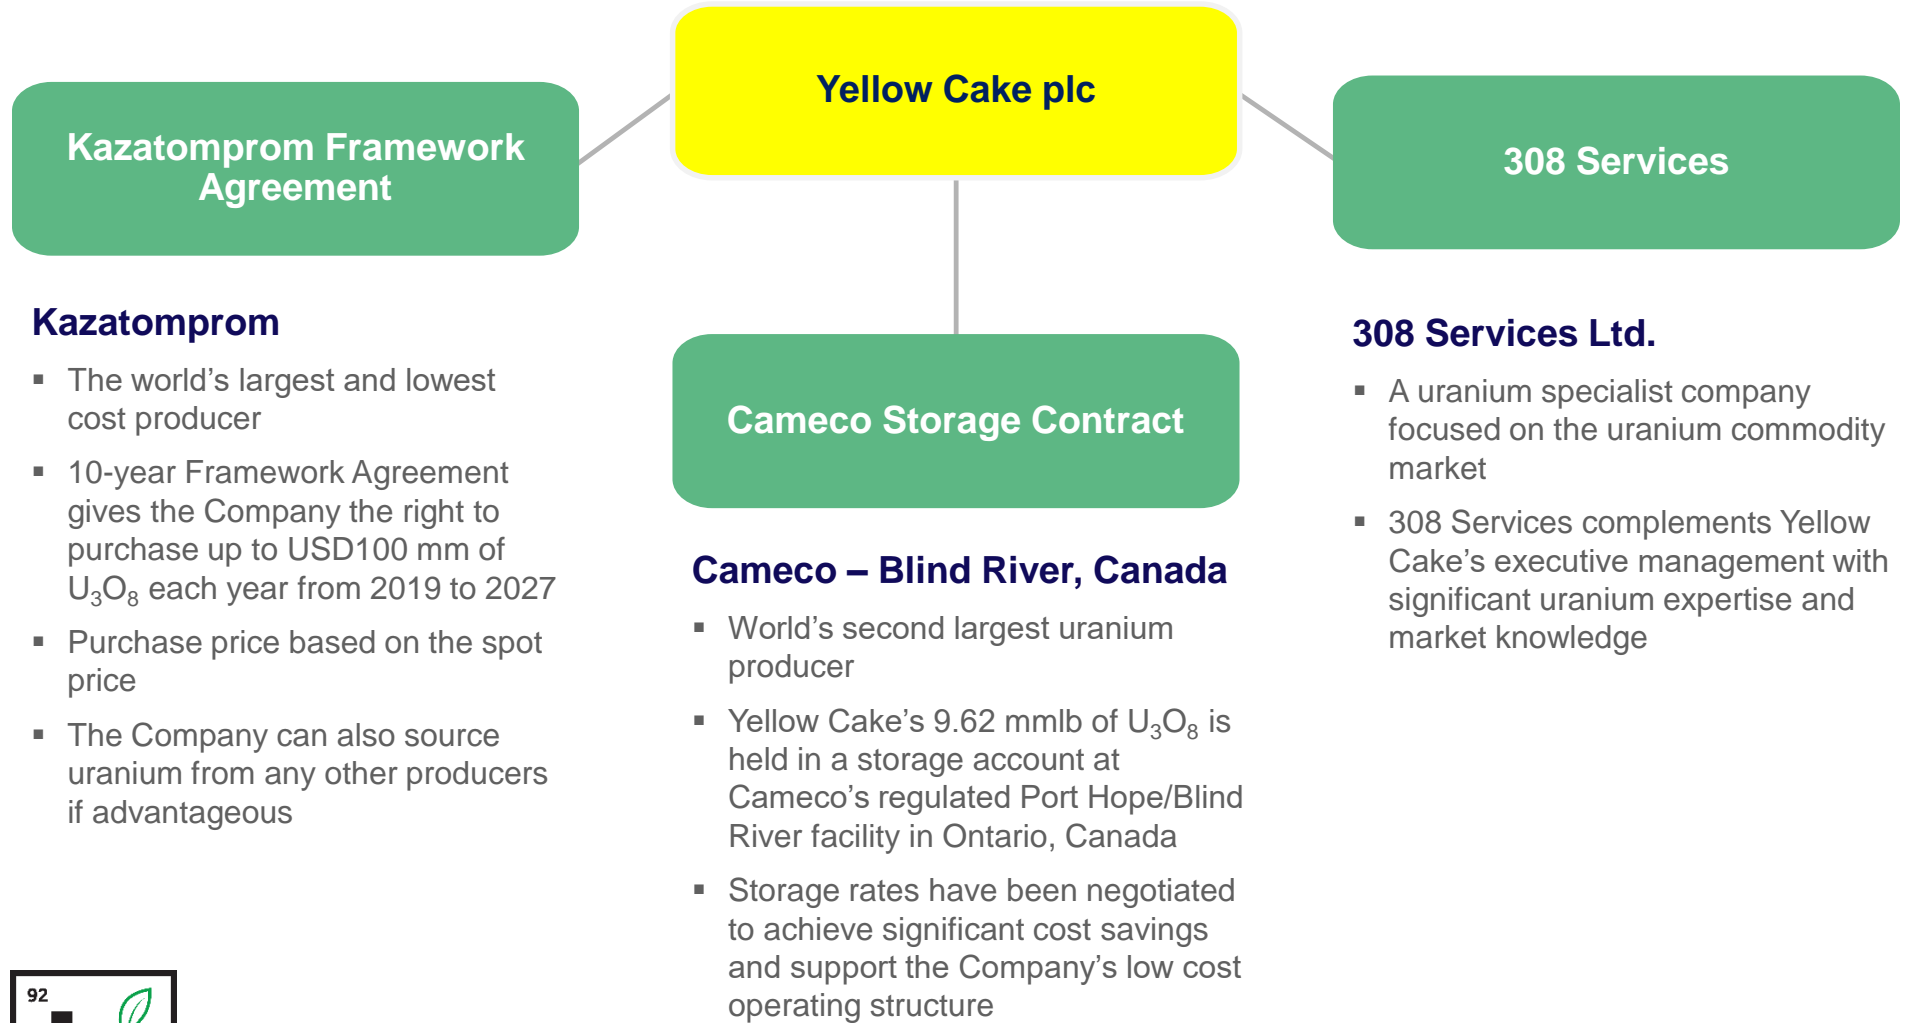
Yellow Cake plc

Kazatomprom Framework Agreement

308 Services

Kazatomprom

▪ The world's largest and lowest cost producer

▪ 10-year Framework Agreement gives the Company the right to purchase up to USD100 mm of $U_3O_8$ each year from 2019 to 2027

▪ Purchase price based on the spot price

▪ The Company can also source uranium from any other producers if advantageous

Cameco Storage Contract

Cameco – Blind River, Canada

▪ World's second largest uranium producer

▪ Yellow Cake's 9.62 mmlb of $U_3O_8$ is held in a storage account at Cameco's regulated Port Hope/Blind River facility in Ontario, Canada

▪ Storage rates have been negotiated to achieve significant cost savings and support the Company's low cost operating structure

308 Services Ltd.

▪ A uranium specialist company focused on the uranium commodity market

▪ 308 Services complements Yellow Cake's executive management with significant uranium expertise and market knowledge

92